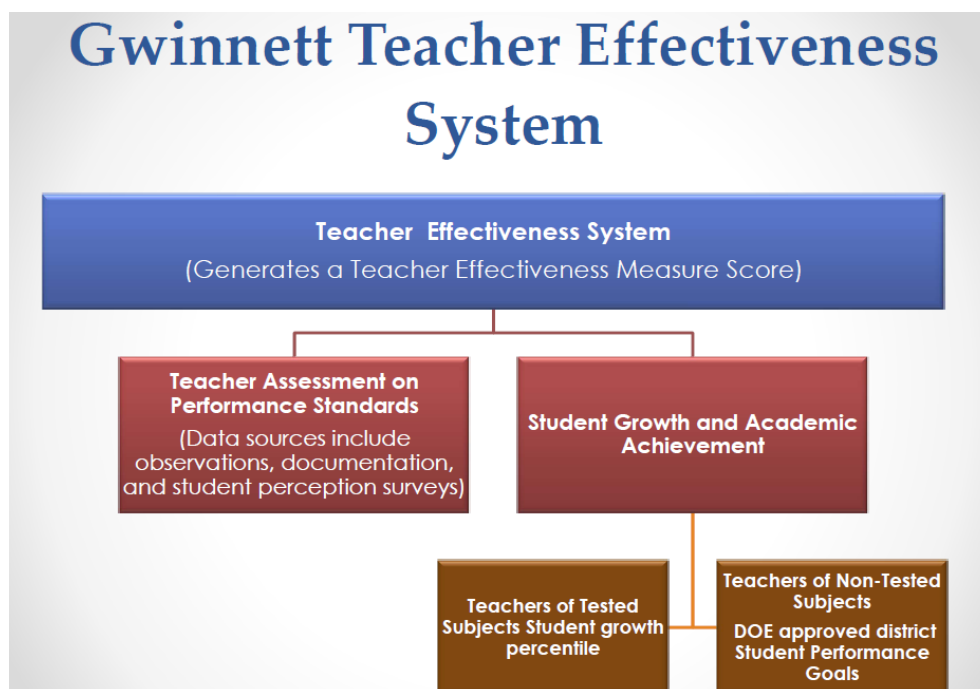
Gwinnett Teacher Effectiveness System

Teacher Effectiveness System
(Generates a Teacher Effectiveness Measure Score)

Teacher Assessment on Performance Standards
(Data sources include observations, documentation, and student perception surveys)

Student Growth and Academic Achievement

Teachers of Tested Subjects Student growth percentile

Teachers of Non-Tested Subjects
DOE approved district Student Performance Goals